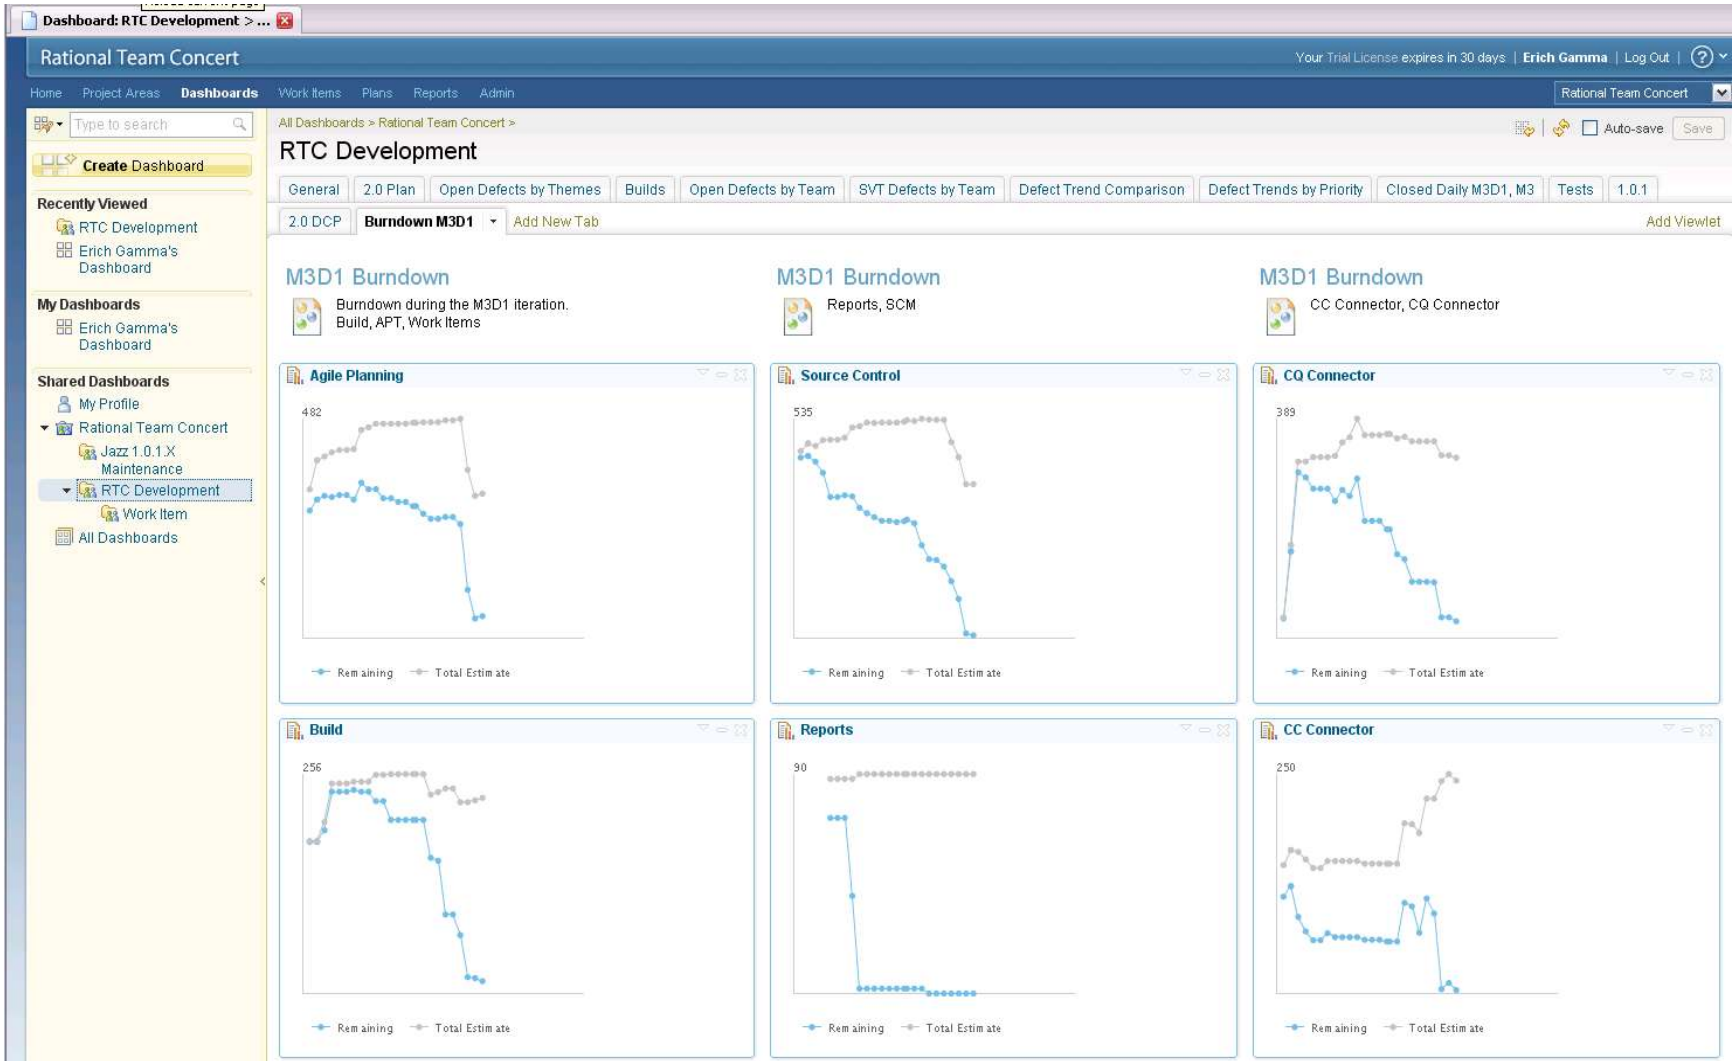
Dashboard: RTC Development > ...

Rational Team Concert

Your Trial License expires in 30 days | Erich Gamma | Log Out | ?

Home Project Areas Dashboards Work Items Plans Reports Admin

Rational Team Concert

Type to search

Create Dashboard

Recently Viewed
RTC Development
Erich Gamma's Dashboard

My Dashboards
Erich Gamma's Dashboard

Shared Dashboards
My Profile
Rational Team Concert
Jazz 1.0.1.X Maintenance
RTC Development
Work Item
All Dashboards

All Dashboards > Rational Team Concert >

RTC Development

Auto-save Save

General | 2.0 Plan | Open Defects by Themes | Builds | Open Defects by Team | SVT Defects by Team | Defect Trend Comparison | Defect Trends by Priority | Closed Daily M3D1, M3 | Tests | 1.0.1

2.0 DCP | Burndown M3D1 | Add New Tab

Add Viewlet

M3D1 Burndown
Burndown during the M3D1 iteration. Build, APT, Work Items

M3D1 Burndown
Reports, SCM

M3D1 Burndown
CC Connector, CQ Connector

Agile Planning
482
Remaining Total Estimate

Source Control
535
Remaining Total Estimate

CQ Connector
389
Remaining Total Estimate

Build
256
Remaining Total Estimate

Reports
90
Remaining Total Estimate

CC Connector
250
Remaining Total Estimate